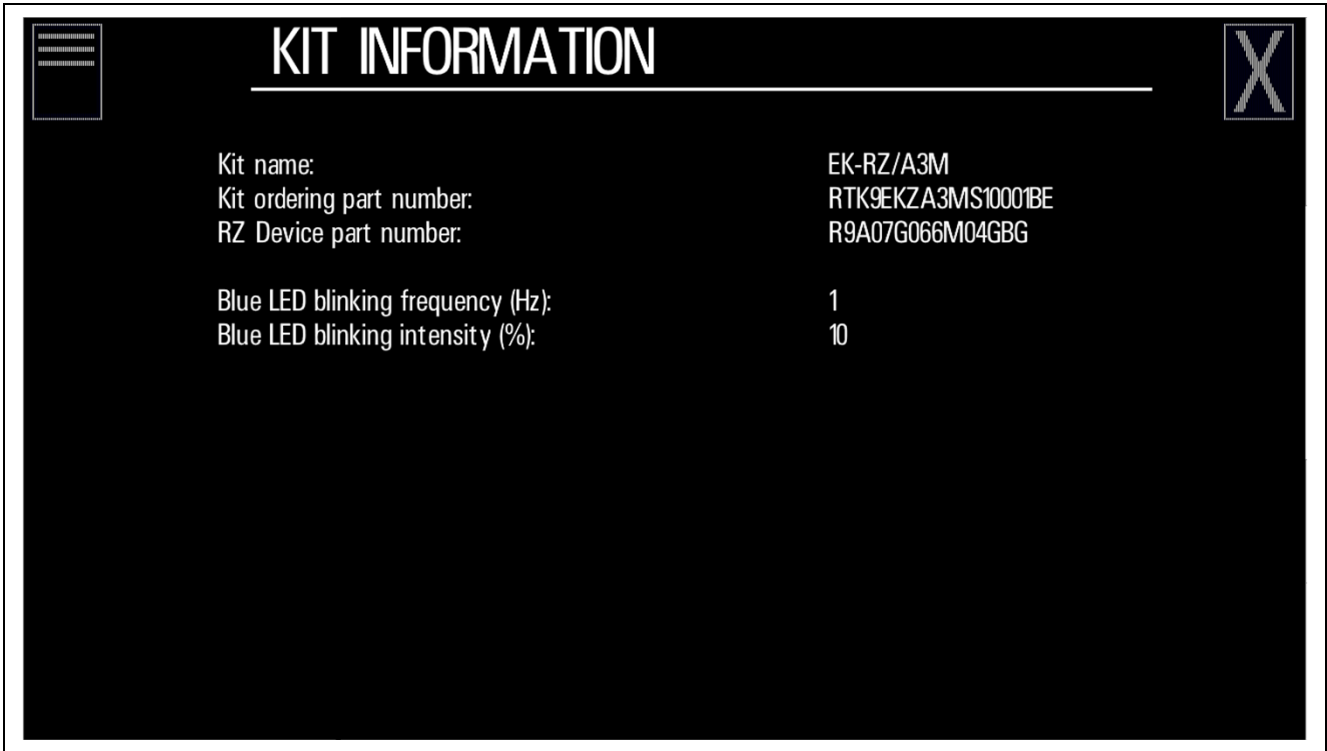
KIT INFORMATION

X

| | |
|---|---|
| Kit name: | EK-RZ/A3M |
| Kit ordering part number: | RTK9EKZA3MS10001BE |
| RZ Device part number: | R9A07G066M04GBG |
| Blue LED blinking frequency (Hz): | 1 |
| Blue LED blinking intensity (%): | 10 |